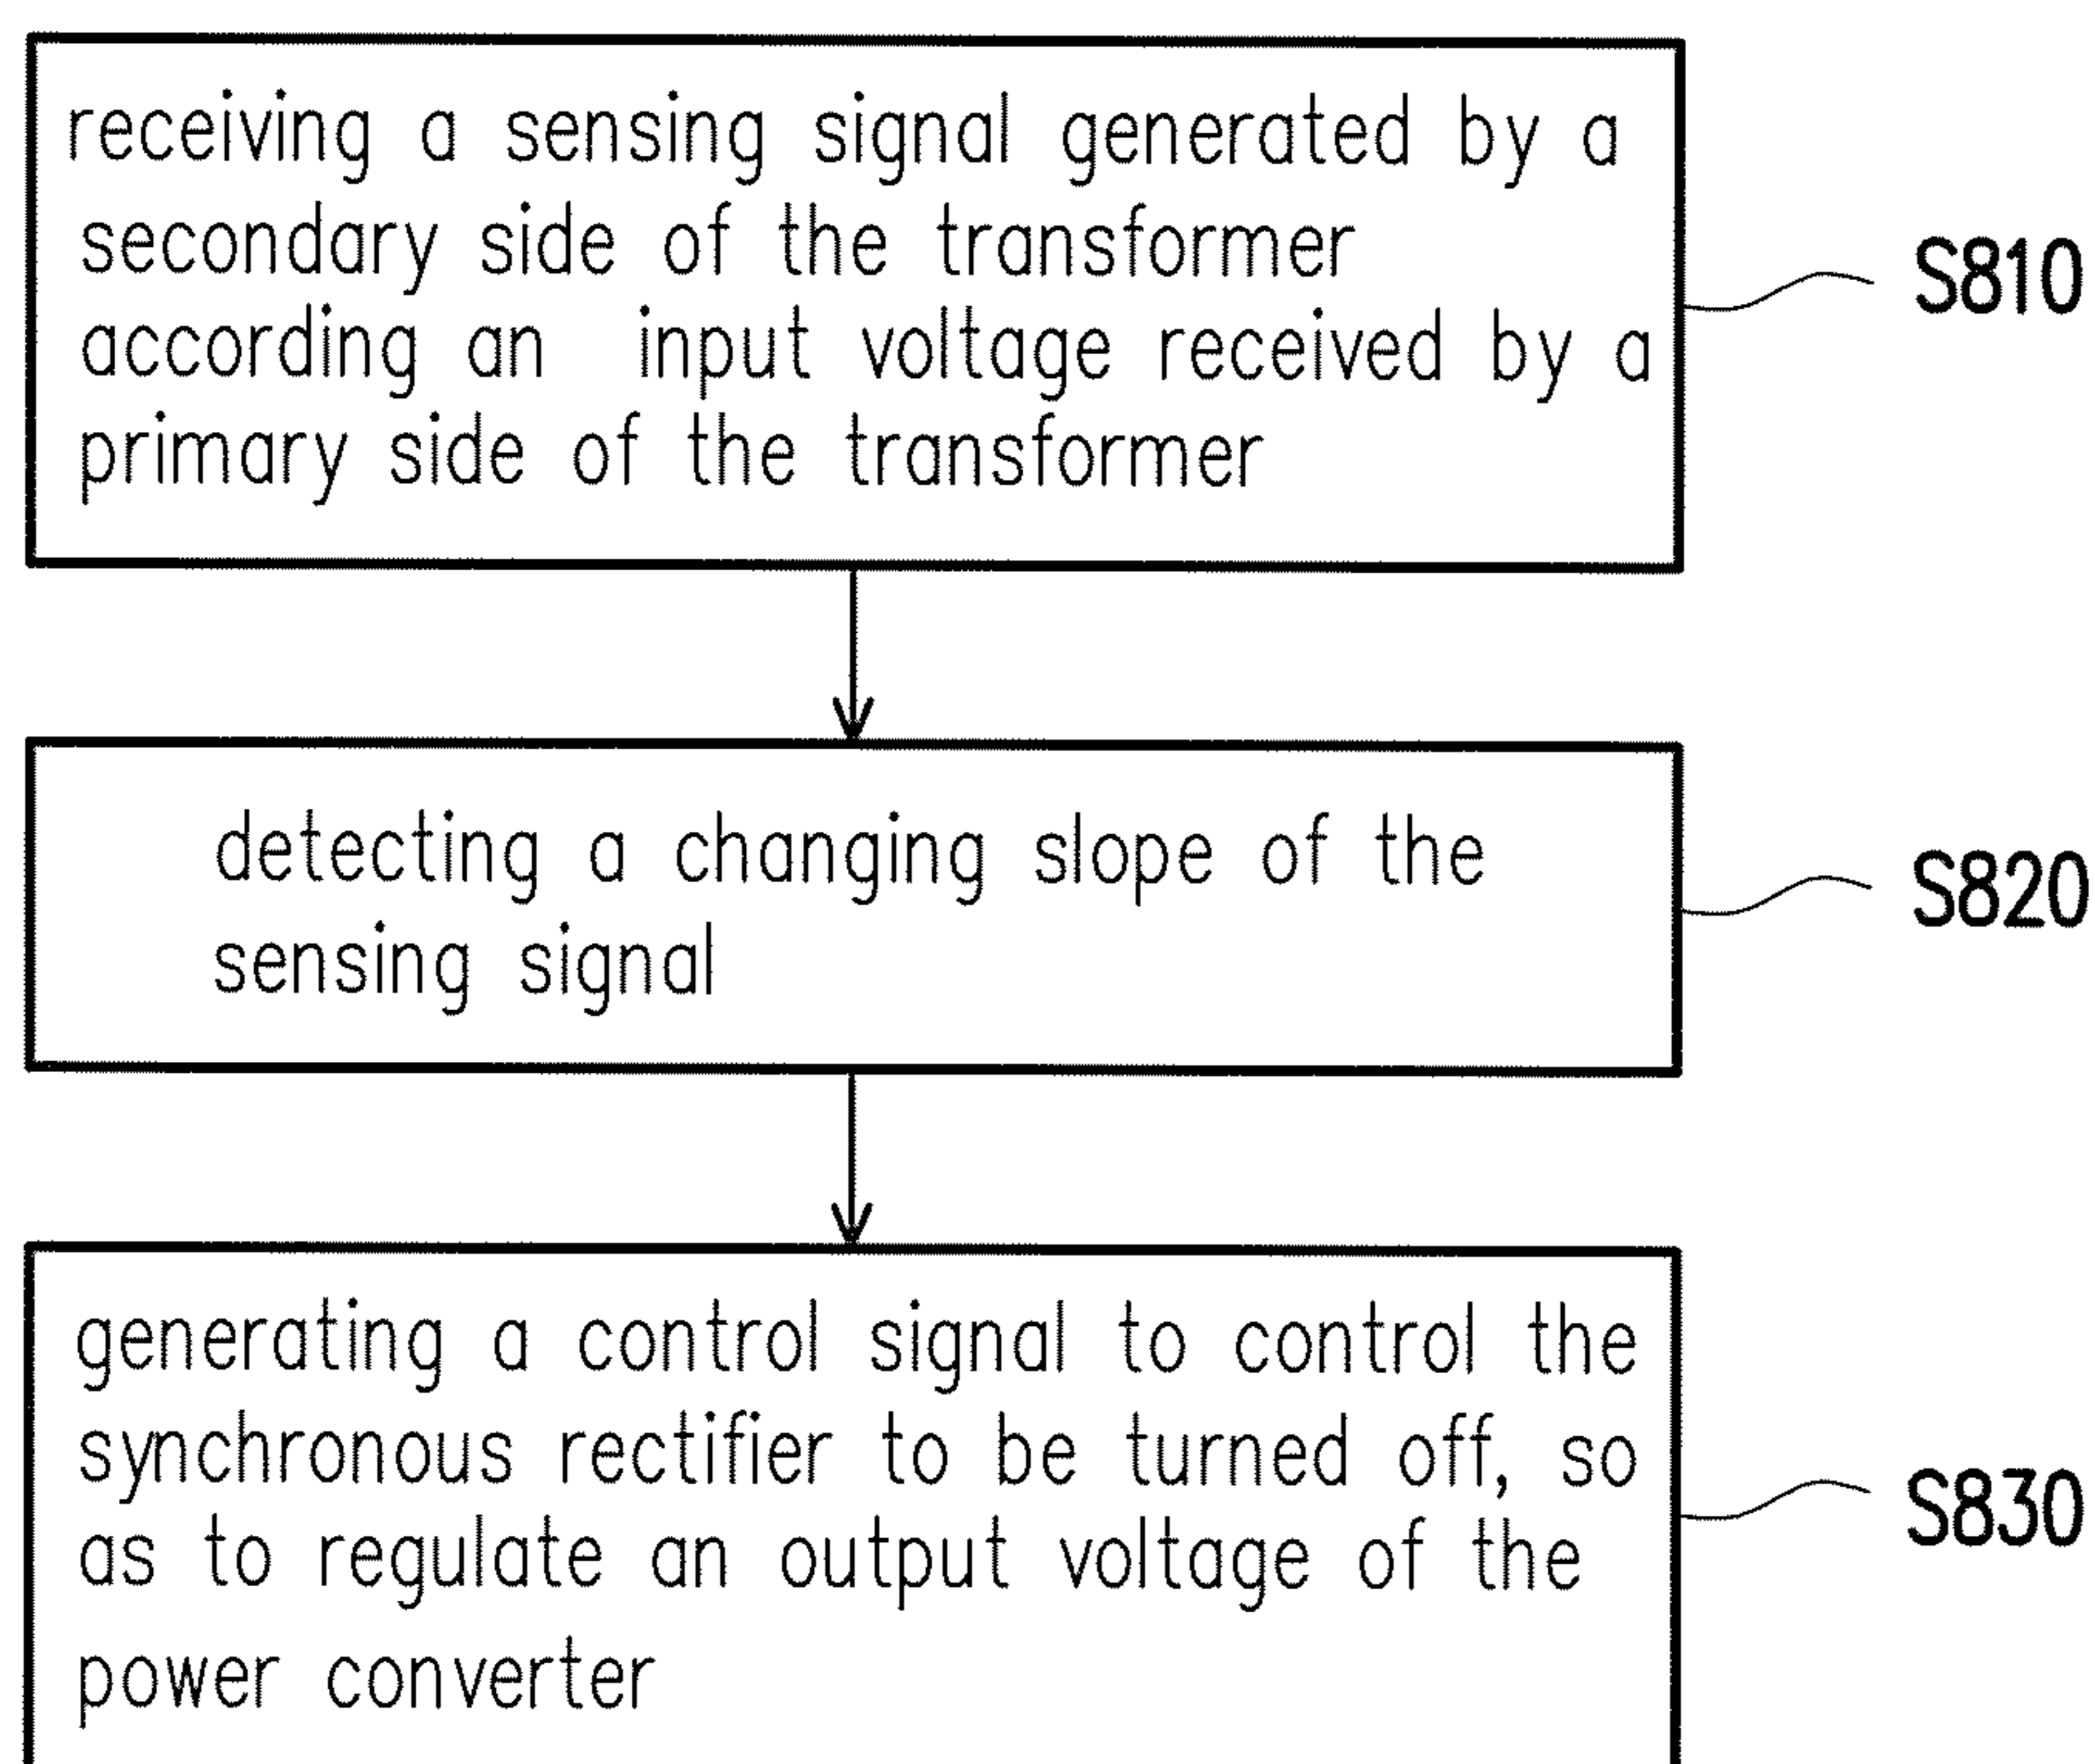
receiving a sensing signal generated by a secondary side of the transformer according an input voltage received by a primary side of the transformer

S810

detecting a changing slope of the sensing signal

S820

generating a control signal to control the synchronous rectifier to be turned off, so as to regulate an output voltage of the power converter

S830